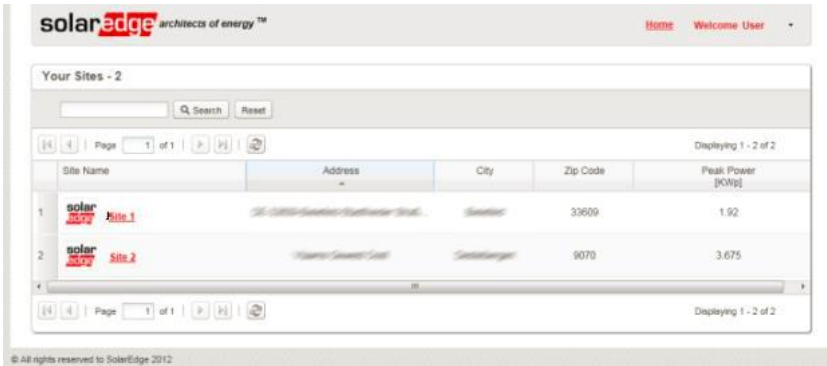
solaredge architects of energy ™

Home Welcome User

Your Sites - 2

Search Reset

Page 1 of 1

Displaying 1 - 2 of 2

| | Site Name | Address | City | Zip Code | Peak Power [KWp] |
|---|---|---|---|---|---|
| 1 | solar edge Site 1 | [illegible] | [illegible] | 33609 | 1.92 |
| 2 | solar edge Site 2 | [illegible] | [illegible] | 9070 | 3.675 |

Page 1 of 1

Displaying 1 - 2 of 2

© All rights reserved to SolarEdge 2012